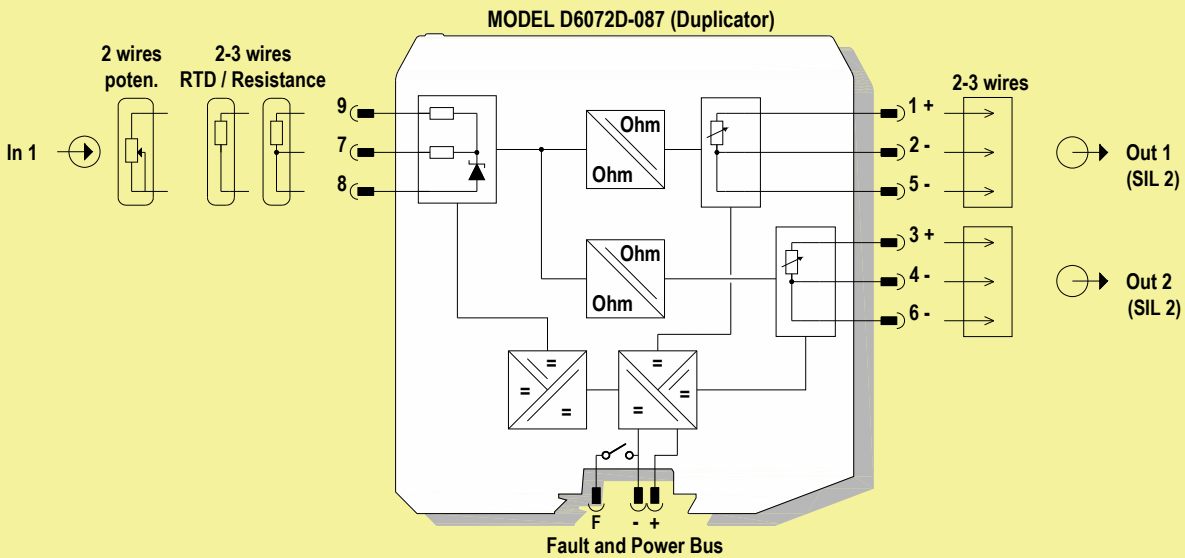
MODEL D6072D-087 (Duplicator)

2 wires poten.

2-3 wires RTD / Resistance

In 1

9

7

8

Ohm

Ohm

Ohm

Ohm

=

=

=

=

=

=

1 +

2 -

5 -

3 +

4 -

6 -

2-3 wires

Out 1 (SIL 2)

Out 2 (SIL 2)

F

-

+

Fault and Power Bus